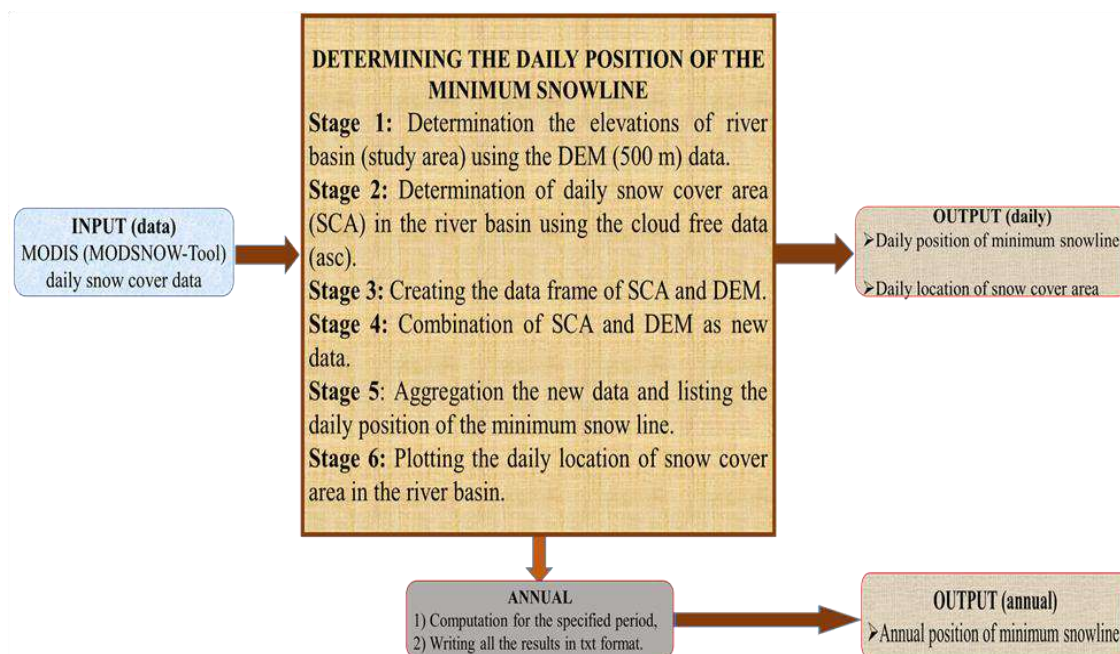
INPUT (data)
MODIS (MODSNOW-Tool) daily snow cover data

DETERMINING THE DAILY POSITION OF THE MINIMUM SNOWLINE

Stage 1: Determination the elevations of river basin (study area) using the DEM (500 m) data.

Stage 2: Determination of daily snow cover area (SCA) in the river basin using the cloud free data (asc).

Stage 3: Creating the data frame of SCA and DEM.

Stage 4: Combination of SCA and DEM as new data.

Stage 5: Aggregation the new data and listing the daily position of the minimum snow line.

Stage 6: Plotting the daily location of snow cover area in the river basin.

OUTPUT (daily)
➢Daily position of minimum snowline
➢Daily location of snow cover area

ANNUAL
1) Computation for the specified period,
2) Writing all the results in txt format.

OUTPUT (annual)
➢Annual position of minimum snowline